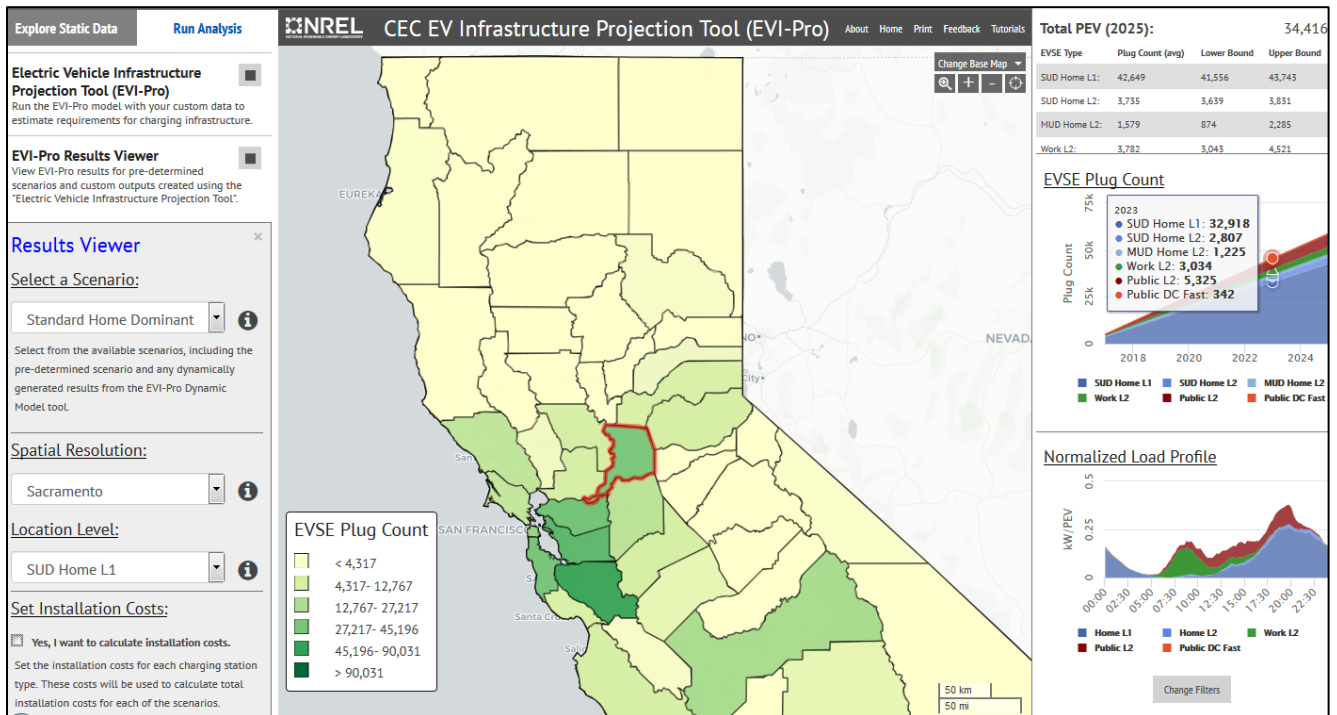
Explore Static Data
Run Analysis

Electric Vehicle Infrastructure Projection Tool (EVI-Pro)
Run the EVI-Pro model with your custom data to estimate requirements for charging infrastructure.

EVI-Pro Results Viewer
View EVI-Pro results for pre-determined scenarios and custom outputs created using the "Electric Vehicle Infrastructure Projection Tool".

Results Viewer

Select a Scenario:
Standard Home Dominant
Select from the available scenarios, including the pre-determined scenario and any dynamically generated results from the EVI-Pro Dynamic Model tool.

Spatial Resolution:
Sacramento

Location Level:
SUD Home L1

Set Installation Costs:
Yes, I want to calculate installation costs.
Set the installation costs for each charging station type. These costs will be used to calculate total installation costs for each of the scenarios.

NREL
CEC EV Infrastructure Projection Tool (EVI-Pro)
About Home Print Feedback Tutorials

Change Base Map

EUREKA
NEVADA
SAN FRANCISCO
Santa Cruz

EVSE Plug Count
< 4,317
4,317- 12,767
12,767- 27,217
27,217- 45,196
45,196- 90,031
> 90,031

50 km
50 mi

Total PEV (2025): 34,416

| EVSE Type | Plug Count (avg) | Lower Bound | Upper Bound |
|---|---|---|---|
| SUD Home L1: | 42,649 | 41,556 | 43,743 |
| SUD Home L2: | 3,735 | 3,639 | 3,831 |
| MUD Home L2: | 1,579 | 874 | 2,285 |
| Work L2: | 3,782 | 3,043 | 4,521 |

EVSE Plug Count
2023
SUD Home L1: 32,918
SUD Home L2: 2,807
MUD Home L2: 1,225
Work L2: 3,034
Public L2: 5,325
Public DC Fast: 342
75k
50k
25k
0
Plug Count
2018 2020 2022 2024
SUD Home L1 SUD Home L2 MUD Home L2
Work L2 Public L2 Public DC Fast

Normalized Load Profile
0.5
0.25
0
kW/PEV
00:00 02:30 05:00 07:30 10:00 12:30 15:00 17:30 20:00 22:30
Home L1 Home L2 Work L2
Public L2 Public DC Fast

Change Filters